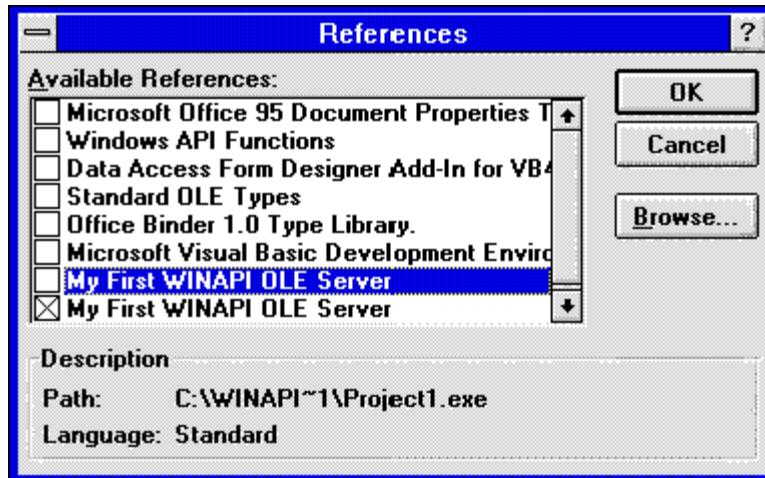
References

?

Available References:

Microsoft Office 95 Document Properties T

Windows API Functions

Data Access Form Designer Add-In for VB4

Standard OLE Types

Office Binder 1.0 Type Library.

Microsoft Visual Basic Development Enviro

My First WINAPI OLE Server

My First WINAPI OLE Server

OK

Cancel

Browse...

Description

Path: C:\WINAPI~1\Project1.exe

Language: Standard